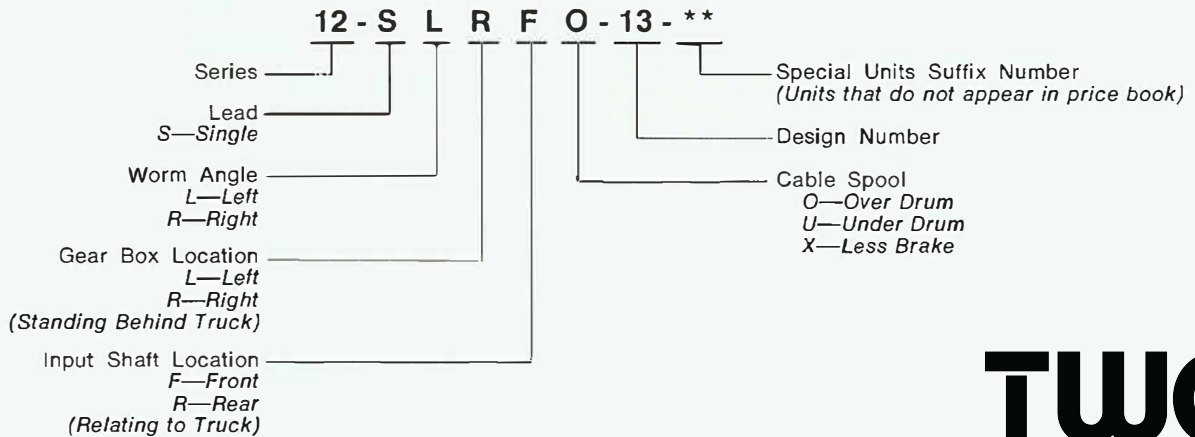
12 - S L R F O - 13 - **

Series

Lead
S—Single

Worm Angle
L—Left
R—Right

Gear Box Location
L—Left
R—Right
(Standing Behind Truck)

Input Shaft Location
F—Front
R—Rear
(Relating to Truck)

Special Units Suffix Number
(Units that do not appear in price book)

Design Number

Cable Spool
O—Over Drum
U—Under Drum
X—Less Brake

TW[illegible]